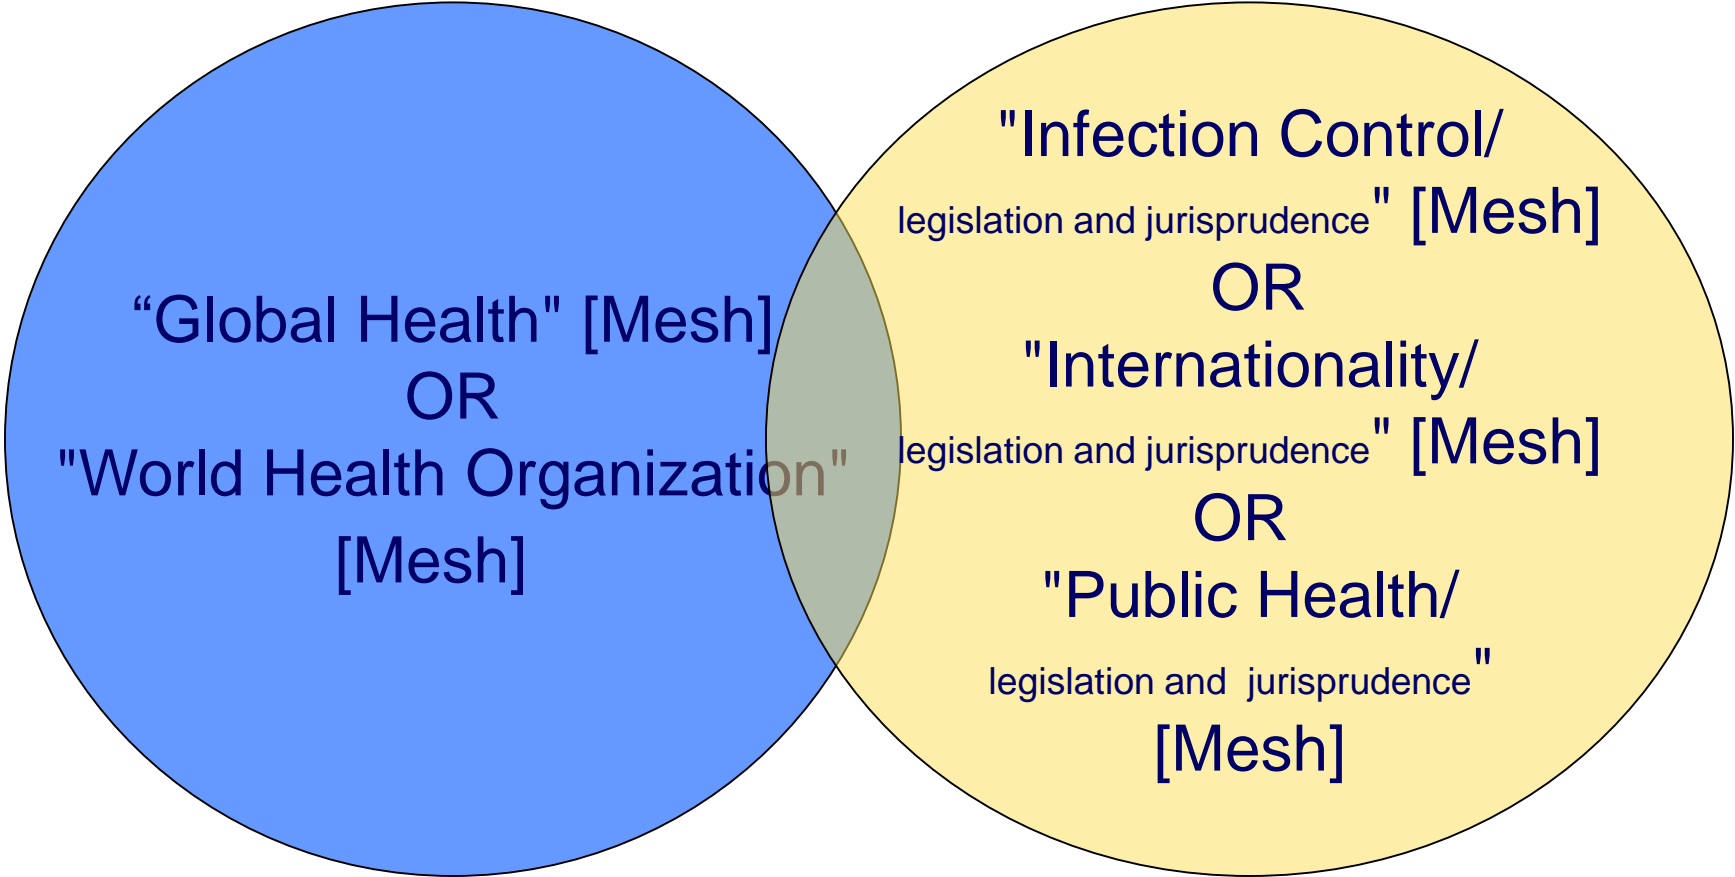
“Global Health" [Mesh]
OR
"World Health Organization"
[Mesh]

"Infection Control/ legislation and jurisprudence" [Mesh]
OR
"Internationality/ legislation and jurisprudence" [Mesh]
OR
"Public Health/ legislation and jurisprudence"
[Mesh]